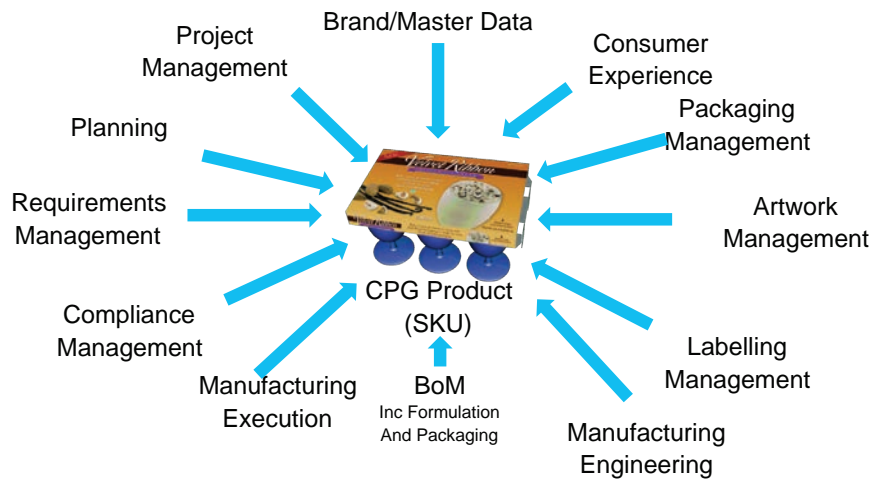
Brand/Master Data

Project Management

Consumer Experience

Packaging Management

Planning

Requirements Management

Artwork Management

Velvet Ribbon

CPG Product (SKU)

Compliance Management

Labelling Management

Manufacturing Execution

BoM
Inc Formulation And Packaging

Manufacturing Engineering